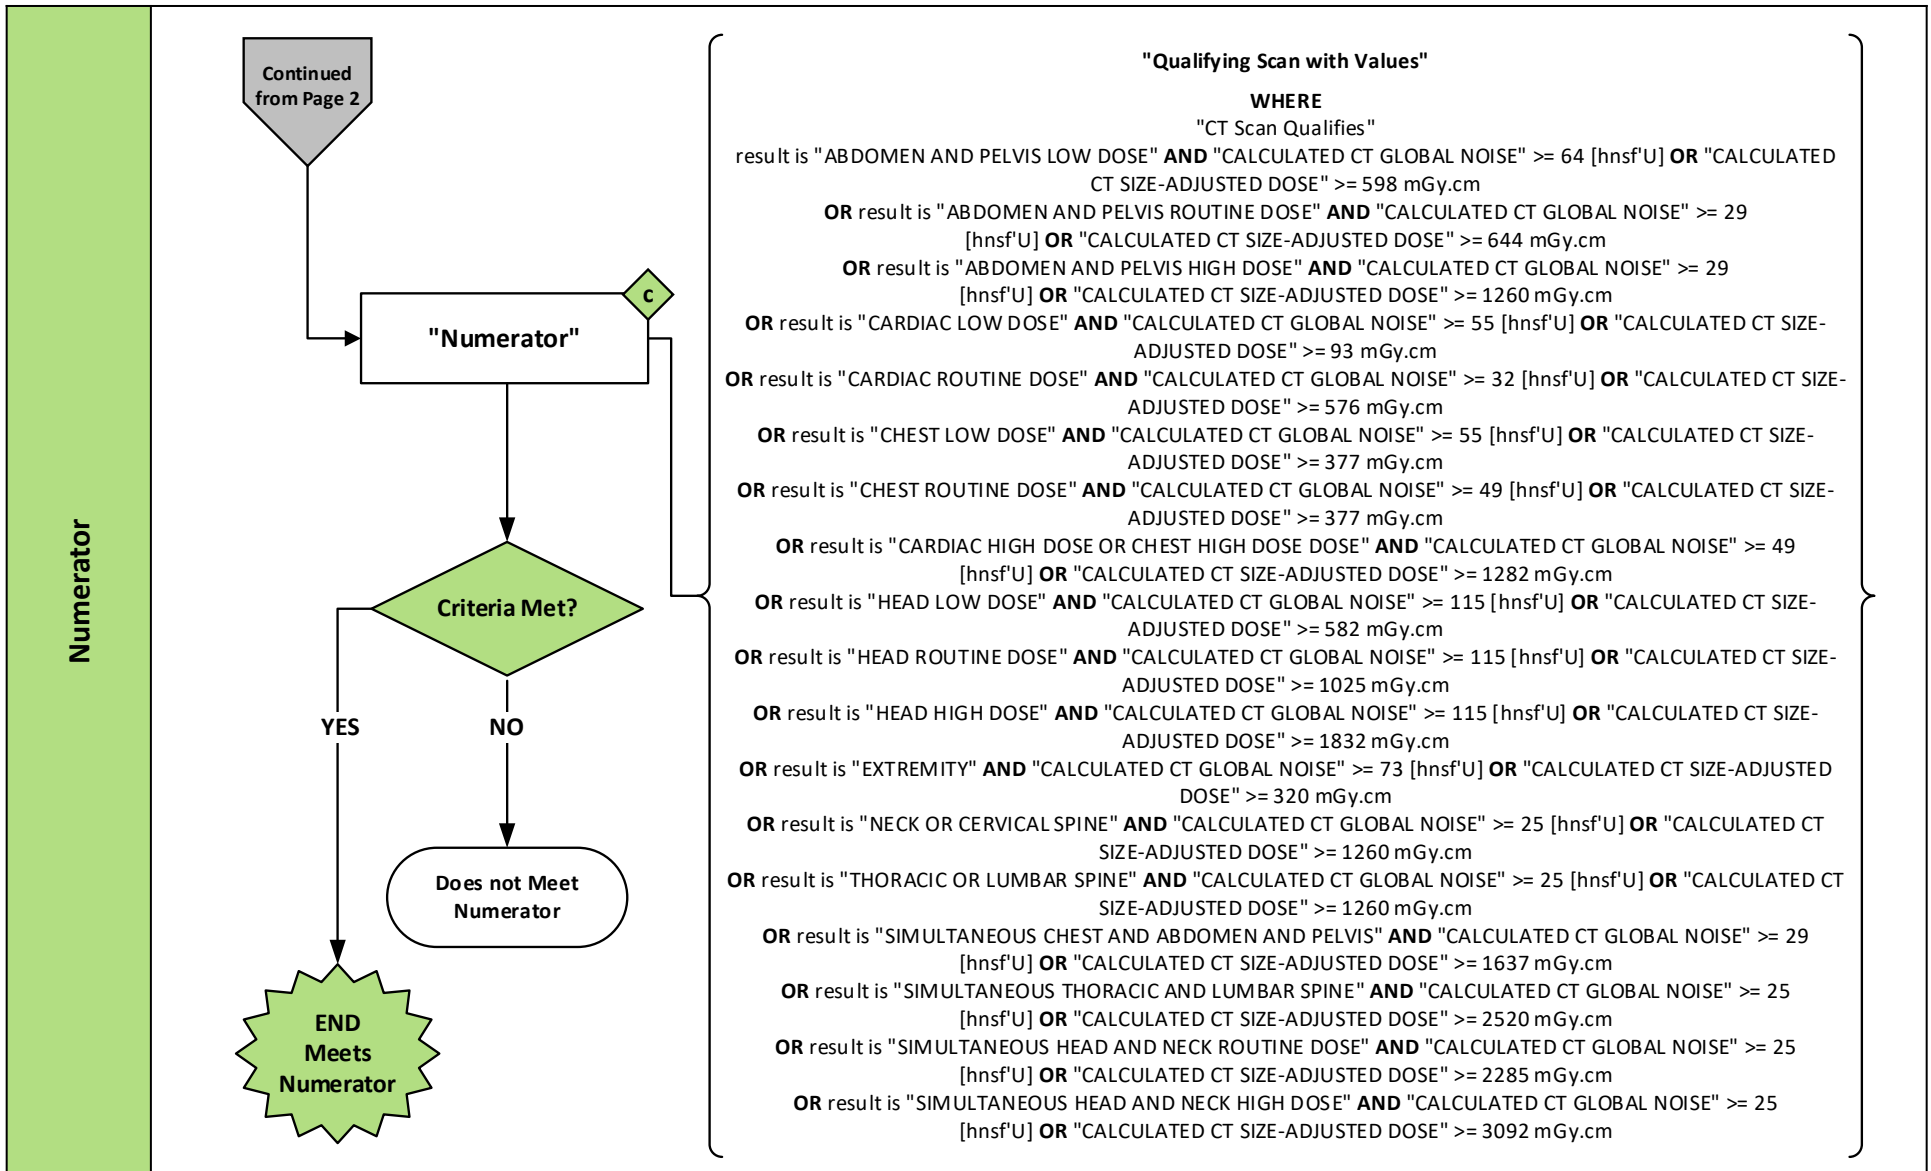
Numerator

Continued from Page 2

"Numerator"

c

Criteria Met?

YES

NO

Does not Meet Numerator

END Meets Numerator

"Qualifying Scan with Values"

WHERE

"CT Scan Qualifies"

result is "ABDOMEN AND PELVIS LOW DOSE" AND "CALCULATED CT GLOBAL NOISE" >= 64 [hnsf'U] OR "CALCULATED CT SIZE-ADJUSTED DOSE" >= 598 mGy.cm

OR result is "ABDOMEN AND PELVIS ROUTINE DOSE" AND "CALCULATED CT GLOBAL NOISE" >= 29 [hnsf'U] OR "CALCULATED CT SIZE-ADJUSTED DOSE" >= 644 mGy.cm

OR result is "ABDOMEN AND PELVIS HIGH DOSE" AND "CALCULATED CT GLOBAL NOISE" >= 29 [hnsf'U] OR "CALCULATED CT SIZE-ADJUSTED DOSE" >= 1260 mGy.cm

OR result is "CARDIAC LOW DOSE" AND "CALCULATED CT GLOBAL NOISE" >= 55 [hnsf'U] OR "CALCULATED CT SIZE-ADJUSTED DOSE" >= 93 mGy.cm

OR result is "CARDIAC ROUTINE DOSE" AND "CALCULATED CT GLOBAL NOISE" >= 32 [hnsf'U] OR "CALCULATED CT SIZE-ADJUSTED DOSE" >= 576 mGy.cm

OR result is "CHEST LOW DOSE" AND "CALCULATED CT GLOBAL NOISE" >= 55 [hnsf'U] OR "CALCULATED CT SIZE-ADJUSTED DOSE" >= 377 mGy.cm

OR result is "CHEST ROUTINE DOSE" AND "CALCULATED CT GLOBAL NOISE" >= 49 [hnsf'U] OR "CALCULATED CT SIZE-ADJUSTED DOSE" >= 377 mGy.cm

OR result is "CARDIAC HIGH DOSE OR CHEST HIGH DOSE DOSE" AND "CALCULATED CT GLOBAL NOISE" >= 49 [hnsf'U] OR "CALCULATED CT SIZE-ADJUSTED DOSE" >= 1282 mGy.cm

OR result is "HEAD LOW DOSE" AND "CALCULATED CT GLOBAL NOISE" >= 115 [hnsf'U] OR "CALCULATED CT SIZE-ADJUSTED DOSE" >= 582 mGy.cm

OR result is "HEAD ROUTINE DOSE" AND "CALCULATED CT GLOBAL NOISE" >= 115 [hnsf'U] OR "CALCULATED CT SIZE-ADJUSTED DOSE" >= 1025 mGy.cm

OR result is "HEAD HIGH DOSE" AND "CALCULATED CT GLOBAL NOISE" >= 115 [hnsf'U] OR "CALCULATED CT SIZE-ADJUSTED DOSE" >= 1832 mGy.cm

OR result is "EXTREMITY" AND "CALCULATED CT GLOBAL NOISE" >= 73 [hnsf'U] OR "CALCULATED CT SIZE-ADJUSTED DOSE" >= 320 mGy.cm

OR result is "NECK OR CERVICAL SPINE" AND "CALCULATED CT GLOBAL NOISE" >= 25 [hnsf'U] OR "CALCULATED CT SIZE-ADJUSTED DOSE" >= 1260 mGy.cm

OR result is "THORACIC OR LUMBAR SPINE" AND "CALCULATED CT GLOBAL NOISE" >= 25 [hnsf'U] OR "CALCULATED CT SIZE-ADJUSTED DOSE" >= 1260 mGy.cm

OR result is "SIMULTANEOUS CHEST AND ABDOMEN AND PELVIS" AND "CALCULATED CT GLOBAL NOISE" >= 29 [hnsf'U] OR "CALCULATED CT SIZE-ADJUSTED DOSE" >= 1637 mGy.cm

OR result is "SIMULTANEOUS THORACIC AND LUMBAR SPINE" AND "CALCULATED CT GLOBAL NOISE" >= 25 [hnsf'U] OR "CALCULATED CT SIZE-ADJUSTED DOSE" >= 2520 mGy.cm

OR result is "SIMULTANEOUS HEAD AND NECK ROUTINE DOSE" AND "CALCULATED CT GLOBAL NOISE" >= 25 [hnsf'U] OR "CALCULATED CT SIZE-ADJUSTED DOSE" >= 2285 mGy.cm

OR result is "SIMULTANEOUS HEAD AND NECK HIGH DOSE" AND "CALCULATED CT GLOBAL NOISE" >= 25 [hnsf'U] OR "CALCULATED CT SIZE-ADJUSTED DOSE" >= 3092 mGy.cm